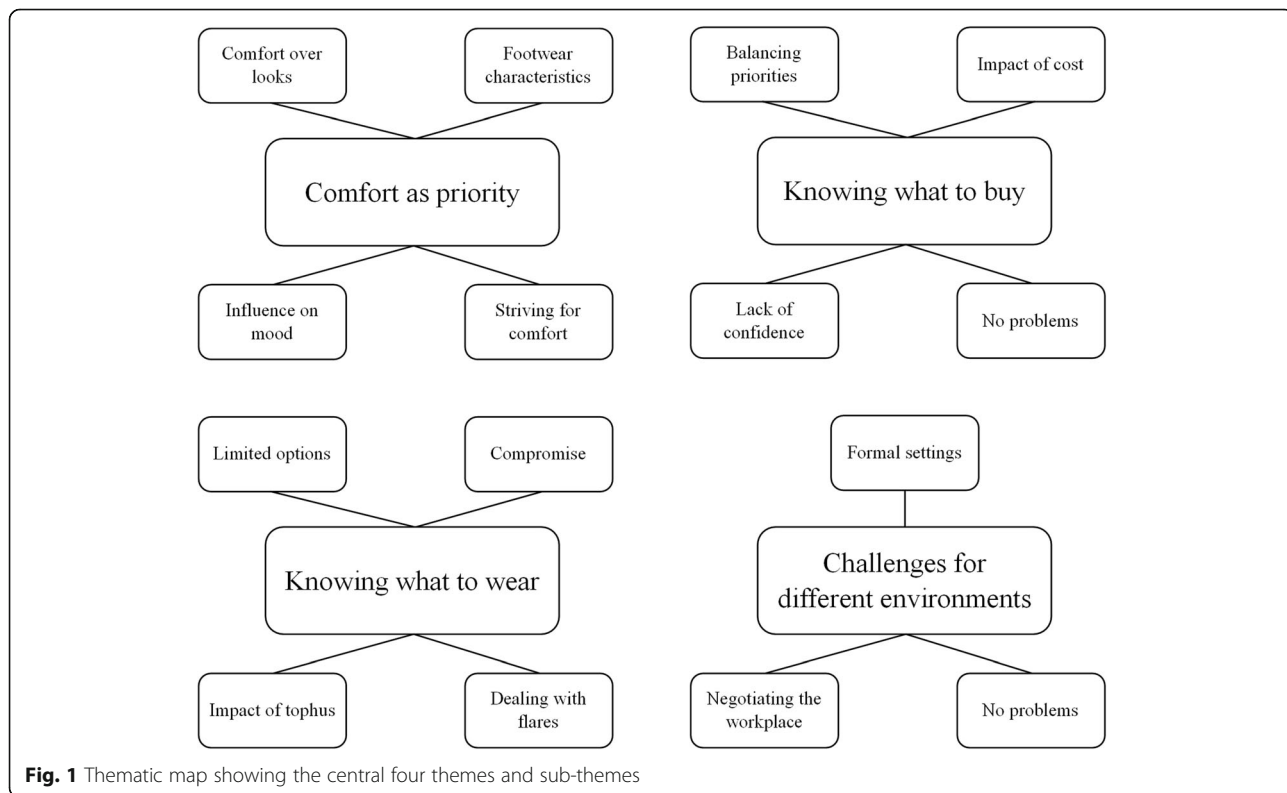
Comfort over looks

Footwear characteristics

Comfort as priority

Influence on mood

Striving for comfort

Balancing priorities

Impact of cost

Knowing what to buy

Lack of confidence

No problems

Limited options

Compromise

Knowing what to wear

Impact of tophus

Dealing with flares

Formal settings

Challenges for different environments

Negotiating the workplace

No problems

Fig. 1 Thematic map showing the central four themes and sub-themes